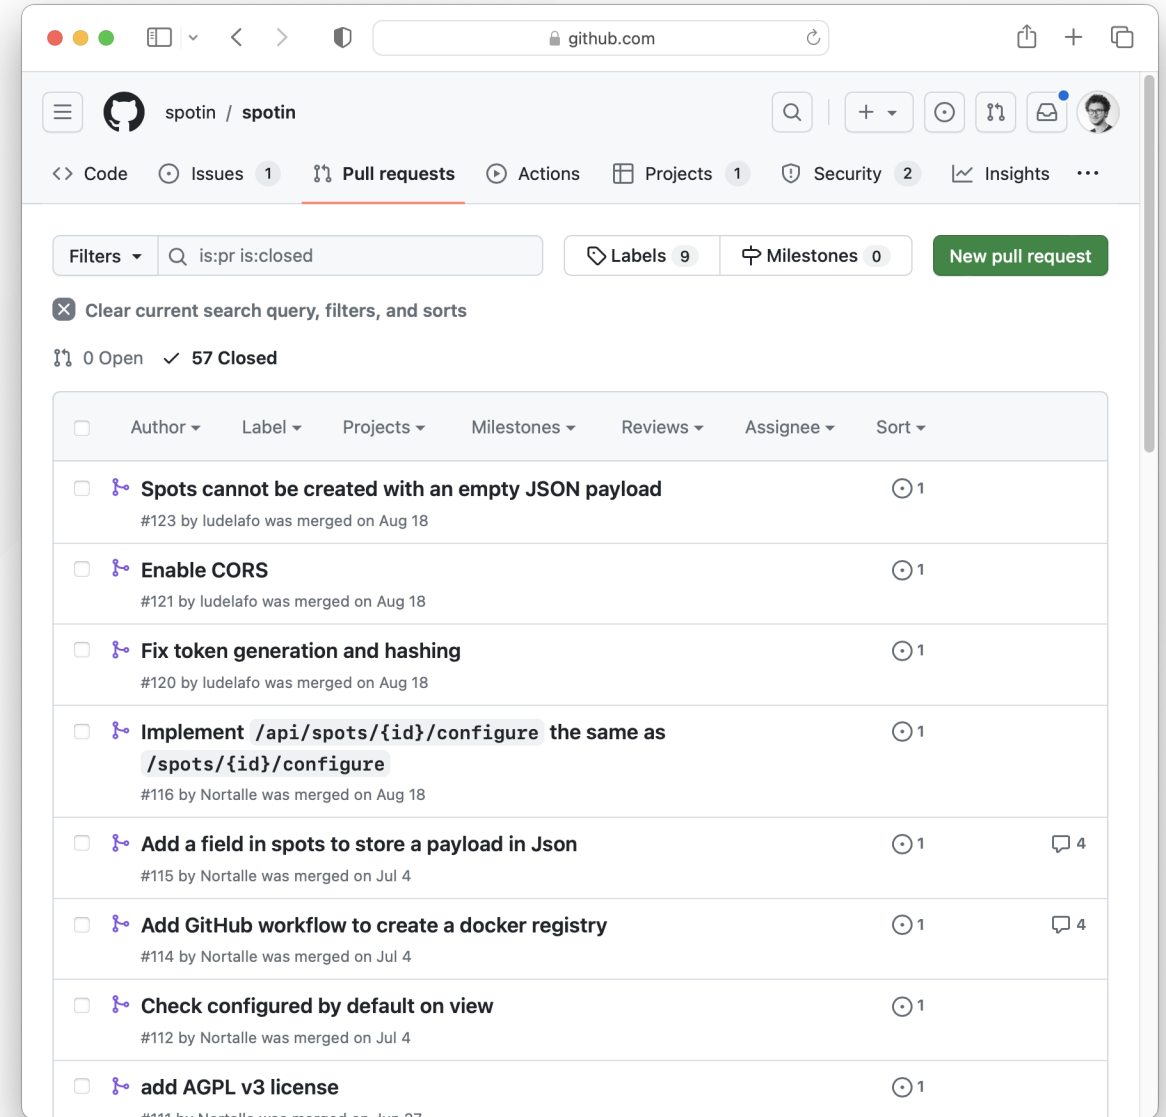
github.com

spotin / spotin

Code Issues 1 Pull requests Actions Projects 1 Security 2 Insights ···

Filters is:pr is:closed Labels 9 Milestones 0 New pull request

Clear current search query, filters, and sorts

0 Open 57 Closed

Author Label Projects Milestones Reviews Assignee Sort

Spots cannot be created with an empty JSON payload 1
#123 by ludelafo was merged on Aug 18

Enable CORS 1
#121 by ludelafo was merged on Aug 18

Fix token generation and hashing 1
#120 by ludelafo was merged on Aug 18

Implement `/api/spots/{id}/configure` the same as `/spots/{id}/configure` 1
#116 by Nortalle was merged on Aug 18

Add a field in spots to store a payload in Json 1 4
#115 by Nortalle was merged on Jul 4

Add GitHub workflow to create a docker registry 1 4
#114 by Nortalle was merged on Jul 4

Check configured by default on view 1
#112 by Nortalle was merged on Jul 4

add AGPL v3 license 1
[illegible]